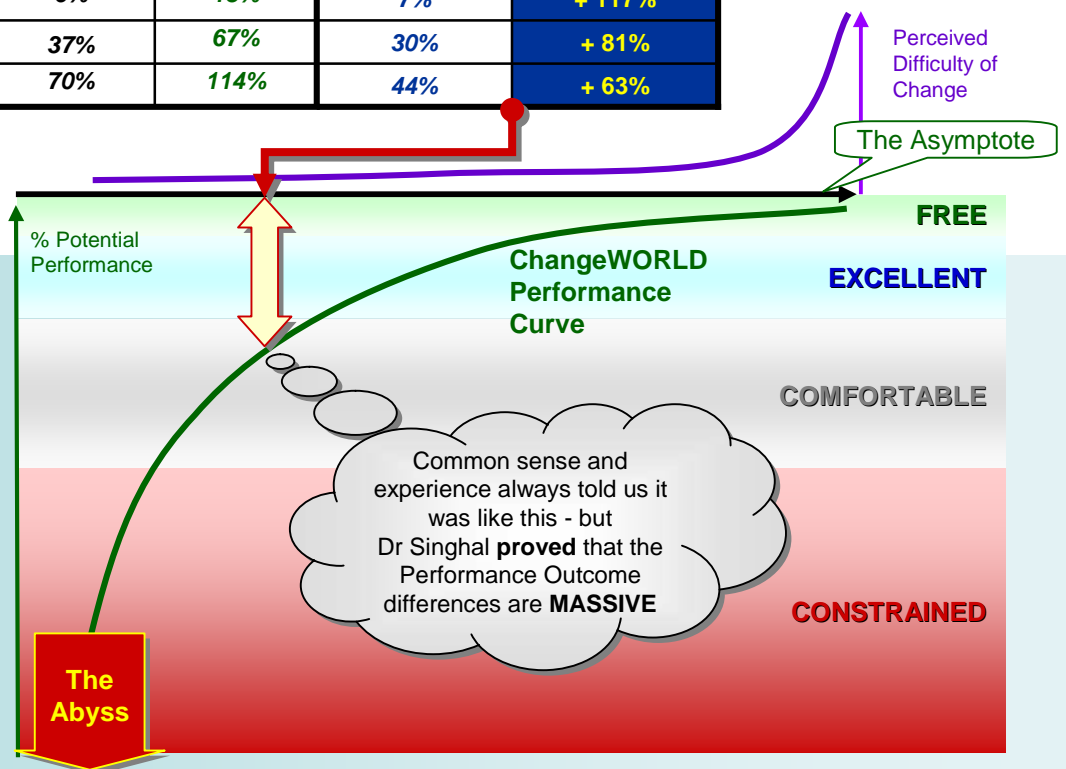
| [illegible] | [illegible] | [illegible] | + 117% |
|---|---|---|---|
| 37% | 67% | 30% | + 81% |
| 70% | 114% | 44% | + 63% |

Perceived Difficulty of Change

The Asymptote

FREE

% Potential Performance

ChangeWORLD Performance Curve

EXCELLENT

COMFORTABLE

Common sense and experience always told us it was like this - but Dr Singhal **proved** that the Performance Outcome differences are **MASSIVE**

CONSTRAINED

The Abyss